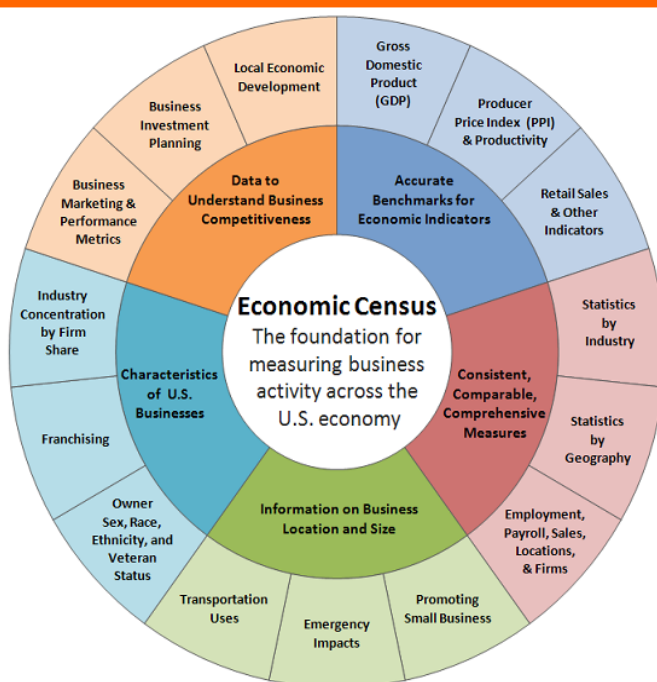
Economic Census

The foundation for measuring business activity across the U.S. economy

Data to Understand Business Competitiveness

Local Economic Development

Business Investment Planning

Business Marketing & Performance Metrics

Accurate Benchmarks for Economic Indicators

Gross Domestic Product (GDP)

Producer Price Index (PPI) & Productivity

Retail Sales & Other Indicators

Consistent, Comparable, Comprehensive Measures

Statistics by Industry

Statistics by Geography

Employment, Payroll, Sales, Locations, & Firms

Information on Business Location and Size

Promoting Small Business

Emergency Impacts

Transportation Uses

Characteristics of U.S. Businesses

Owner Sex, Race, Ethnicity, and Veteran Status

Franchising

Industry Concentration by Firm Share